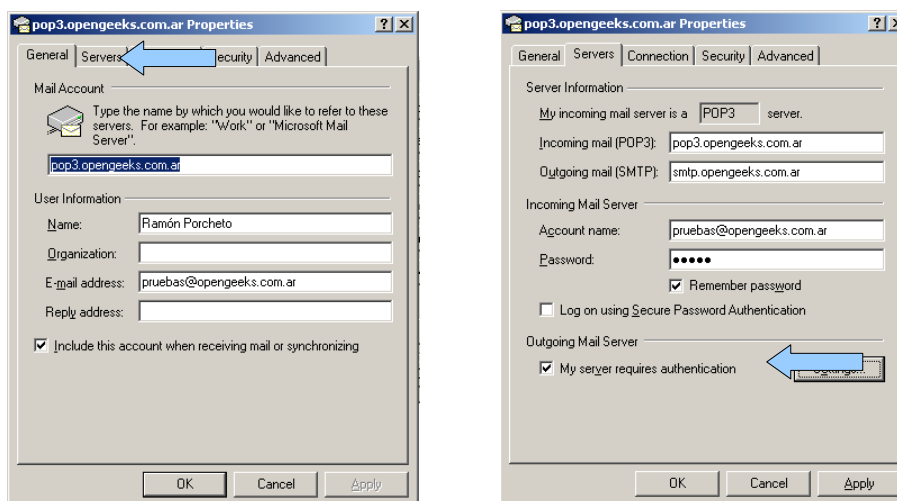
pop3.opengeeks.com.ar Properties

? X

General | Servers | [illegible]ecurity | Advanced

Mail Account

Type the name by which you would like to refer to these servers. For example: "Work" or "Microsoft Mail Server".

pop3.opengeeks.com.ar

User Information

Name: Ramón Porcheto

Organization:

E-mail address: pruebas@opengeeks.com.ar

Reply address:

☑ Include this account when receiving mail or synchronizing

OK | Cancel | Apply

pop3.opengeeks.com.ar Properties

? X

General | Servers | Connection | Security | Advanced

Server Information

My incoming mail server is a POP3 server.

Incoming mail (POP3): pop3.opengeeks.com.ar

Outgoing mail (SMTP): smtp.opengeeks.com.ar

Incoming Mail Server

Account name: pruebas@opengeeks.com.ar

Password: •••••

☑ Remember password

☐ Log on using Secure Password Authentication

Outgoing Mail Server

☑ My server requires authentication

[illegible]

OK | Cancel | Apply